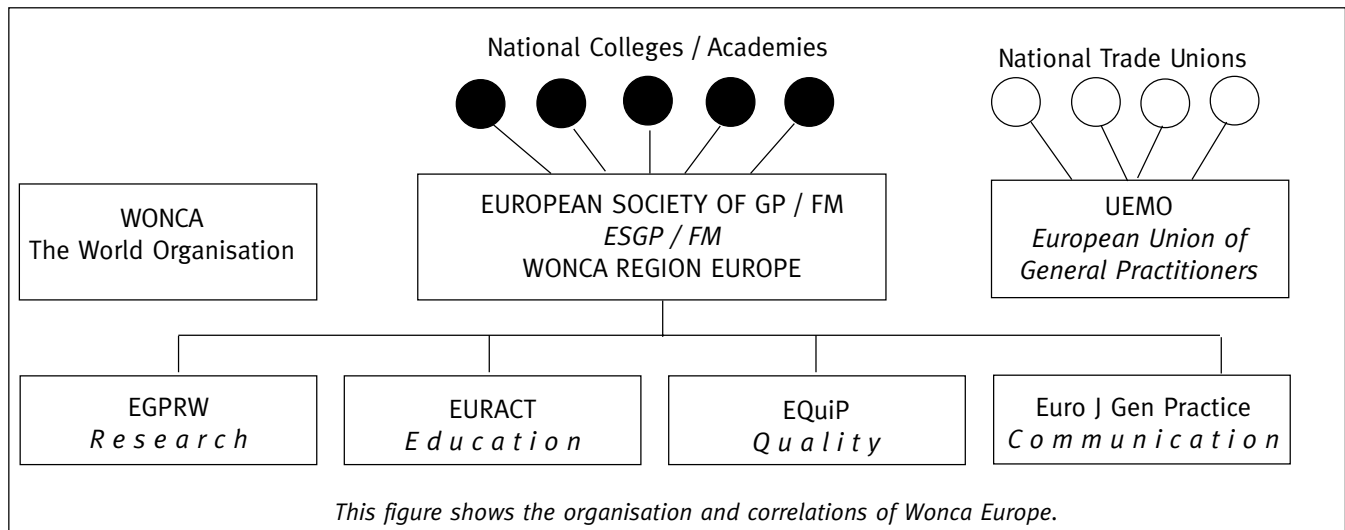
National Colleges / Academies

National Trade Unions

WONCA
The World Organisation

EUROPEAN SOCIETY OF GP / FM
*ESGP / FM*
WONCA REGION EUROPE

UEMO
*European Union of General Practitioners*

EGPRW
*Research*

EURACT
*Education*

EQuiP
*Quality*

Euro J Gen Practice
*Communication*

*This figure shows the organisation and correlations of Wonca Europe.*